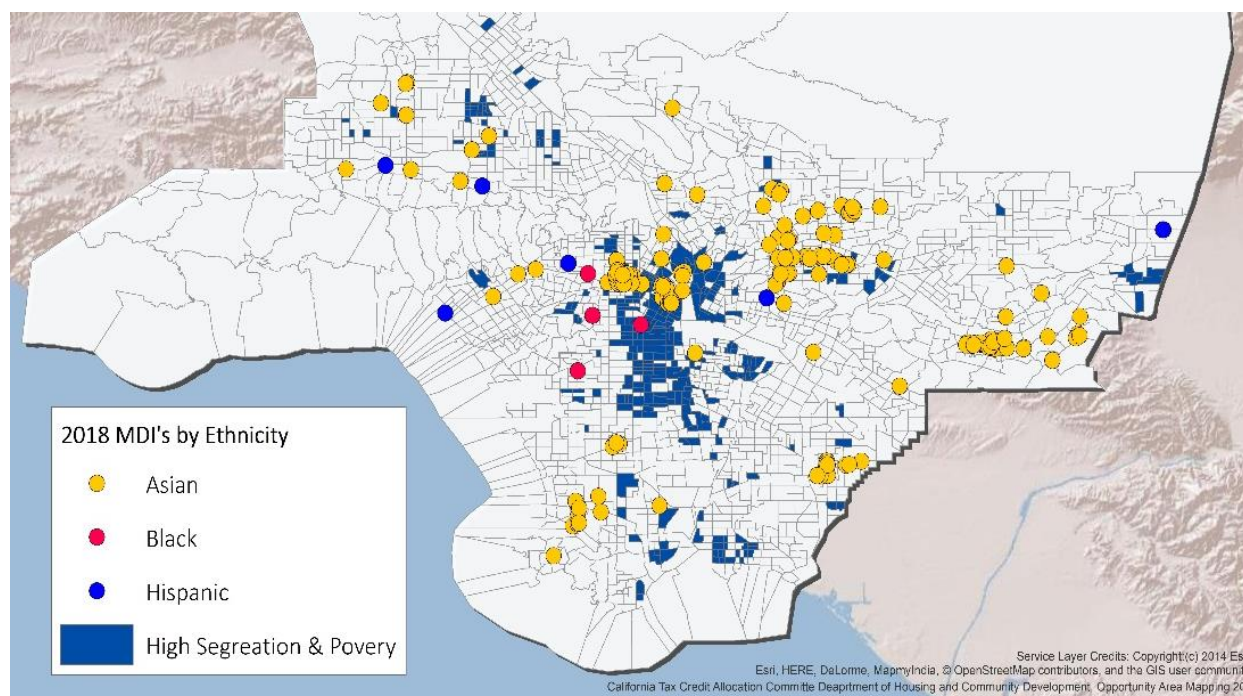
2018 MDI's by Ethnicity

Asian

Black

Hispanic

High Segreation & Povery

Service Layer Credits: Copyright:(c) 2014 Es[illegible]
Esri, HERE, DeLorme, MapmyIndia, © OpenStreetMap contributors, and the GIS user communi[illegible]
California Tax Credit Allocation Committe Deaprtment of Housing and Community Development, Opportunity Area Mapping 2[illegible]